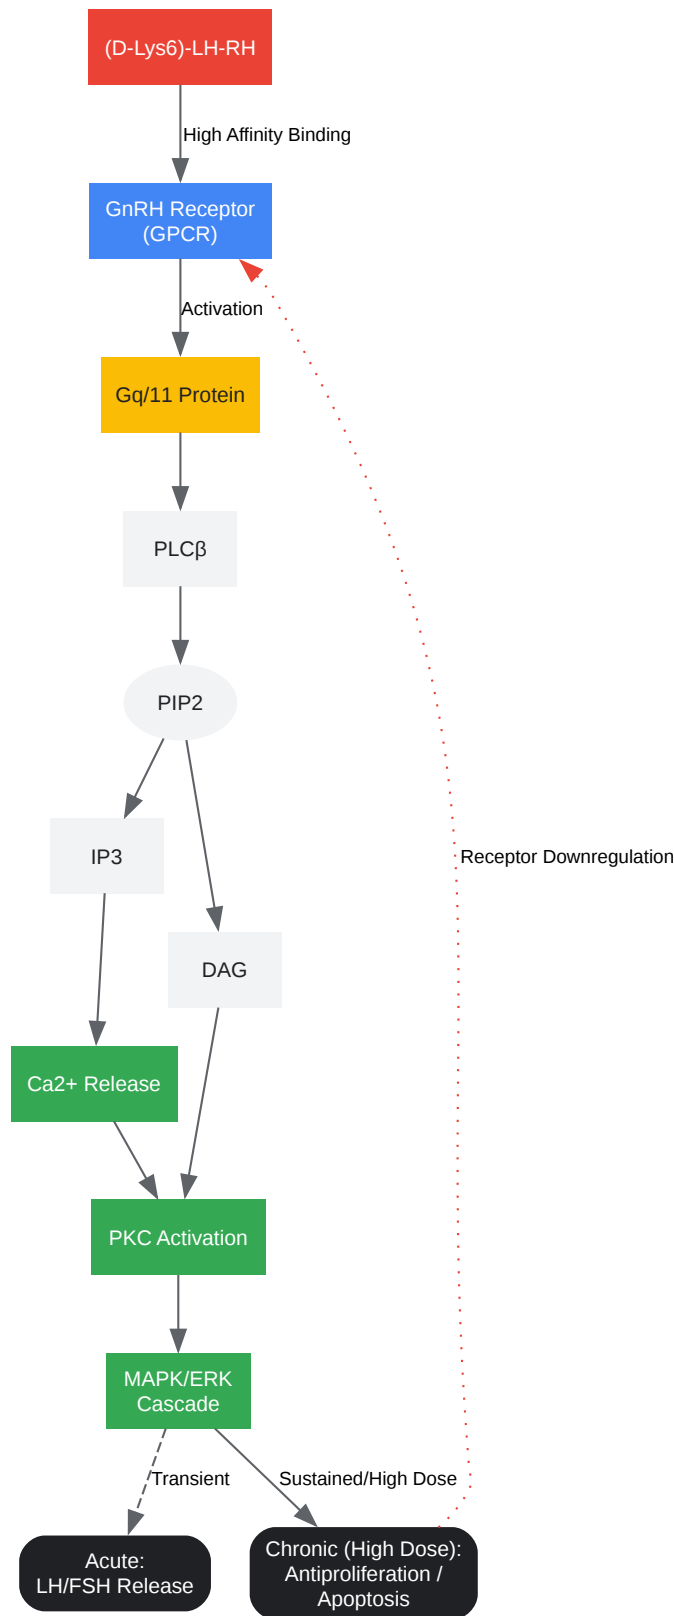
(D-Lys6)-LH-RH

High Affinity Binding

GnRH Receptor (GPCR)

Activation

Receptor Downregulation

Gq/11 Protein

PLCβ

PIP2

IP3

DAG

Ca2+ Release

PKC Activation

MAPK/ERK Cascade

Transient

Sustained/High Dose

Acute: LH/FSH Release

Chronic (High Dose): Antiproliferation / Apoptosis